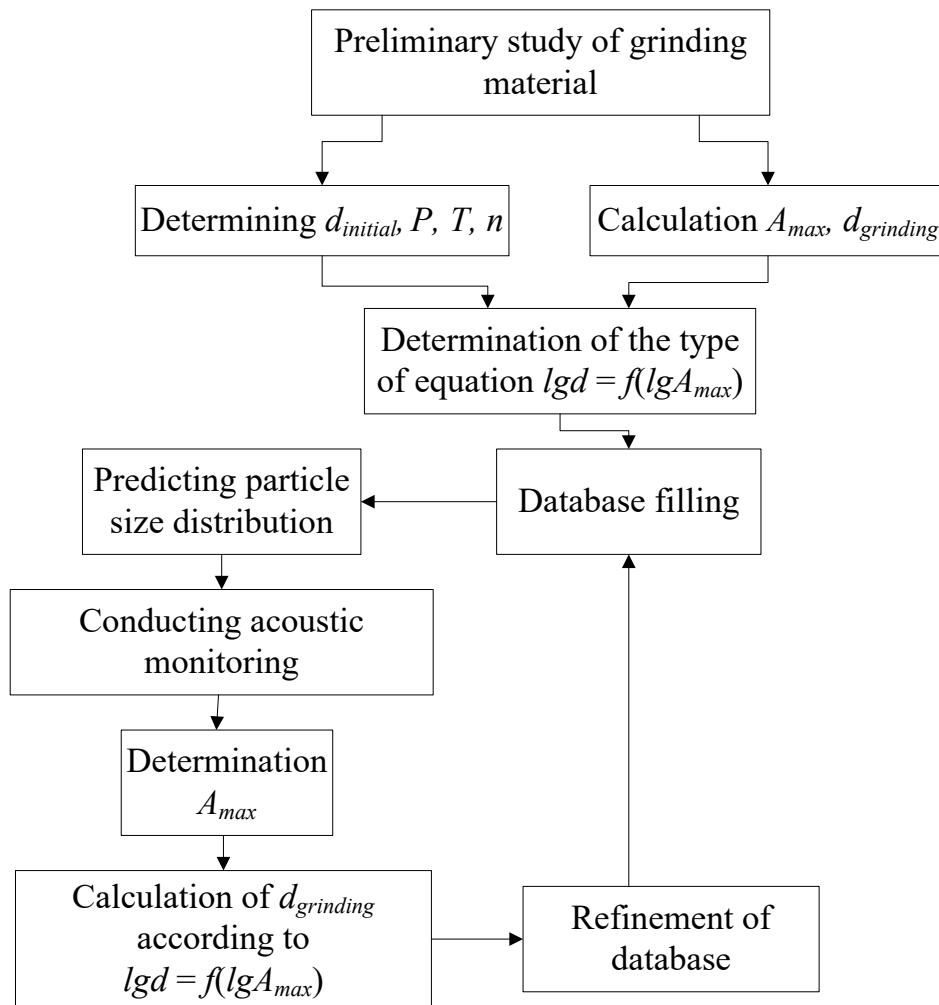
Preliminary study of grinding material

Determining $d_{initial}$, $P$, $T$, $n$

Calculation $A_{max}$, $d_{grinding}$

Determination of the type of equation $lgd = f(lgA_{max})$

Database filling

Predicting particle size distribution

Conducting acoustic monitoring

Determination $A_{max}$

Calculation of $d_{grinding}$ according to $lgd = f(lgA_{max})$

Refinement of database